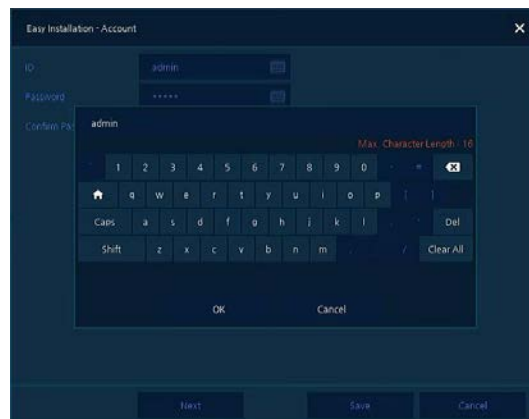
Easy Installation - Account

ID
admin
Password
\*\*\*\*\*
Confirm Pa

admin
Max. Character Length : 16

\` 1 2 3 4 5 6 7 8 9 0 - =
q w e r t y u i o p [ ]
Caps a s d f g h j k l ; ' Del
Shift z x c v b n m , . / Clear All

OK
Cancel

Next
Save
Cancel